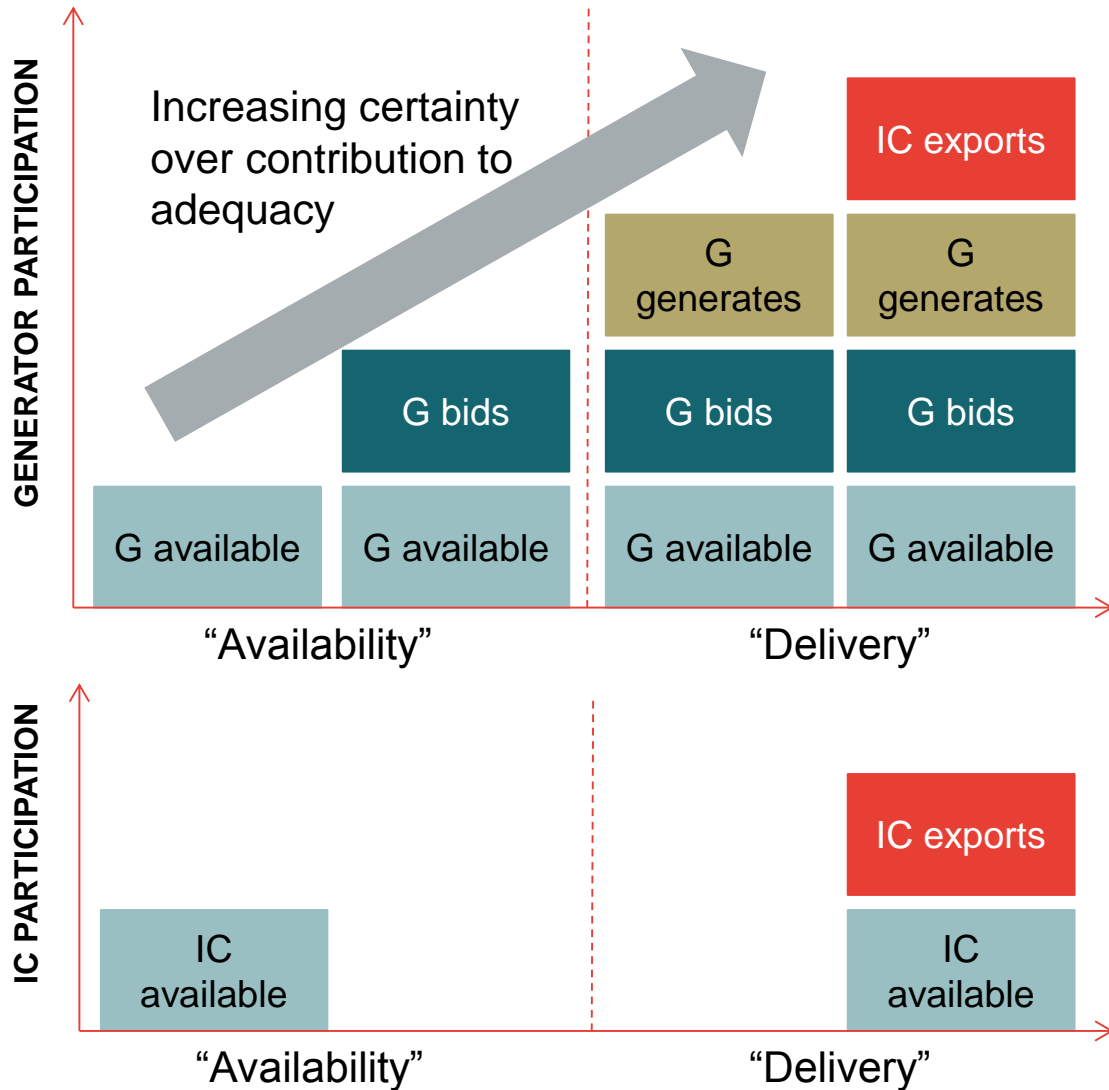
GENERATOR PARTICIPATION

Increasing certainty over contribution to adequacy

IC exports

G generates

G generates

G bids

G bids

G bids

G available

G available

G available

G available

“Availability”

“Delivery”

IC PARTICIPATION

IC exports

IC available

IC available

“Availability”

“Delivery”